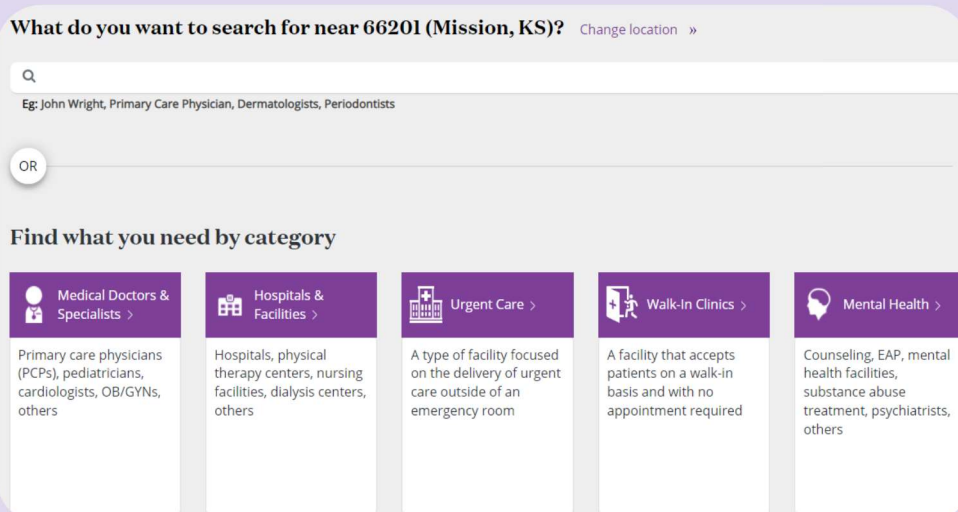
What do you want to search for near 66201 (Mission, KS)? Change location »

Eg: John Wright, Primary Care Physician, Dermatologists, Periodontists

OR

Find what you need by category

Medical Doctors & Specialists >

Primary care physicians (PCPs), pediatricians, cardiologists, OB/GYNs, others

Hospitals & Facilities >

Hospitals, physical therapy centers, nursing facilities, dialysis centers, others

Urgent Care >

A type of facility focused on the delivery of urgent care outside of an emergency room

Walk-In Clinics >

A facility that accepts patients on a walk-in basis and with no appointment required

Mental Health >

Counseling, EAP, mental health facilities, substance abuse treatment, psychiatrists, others